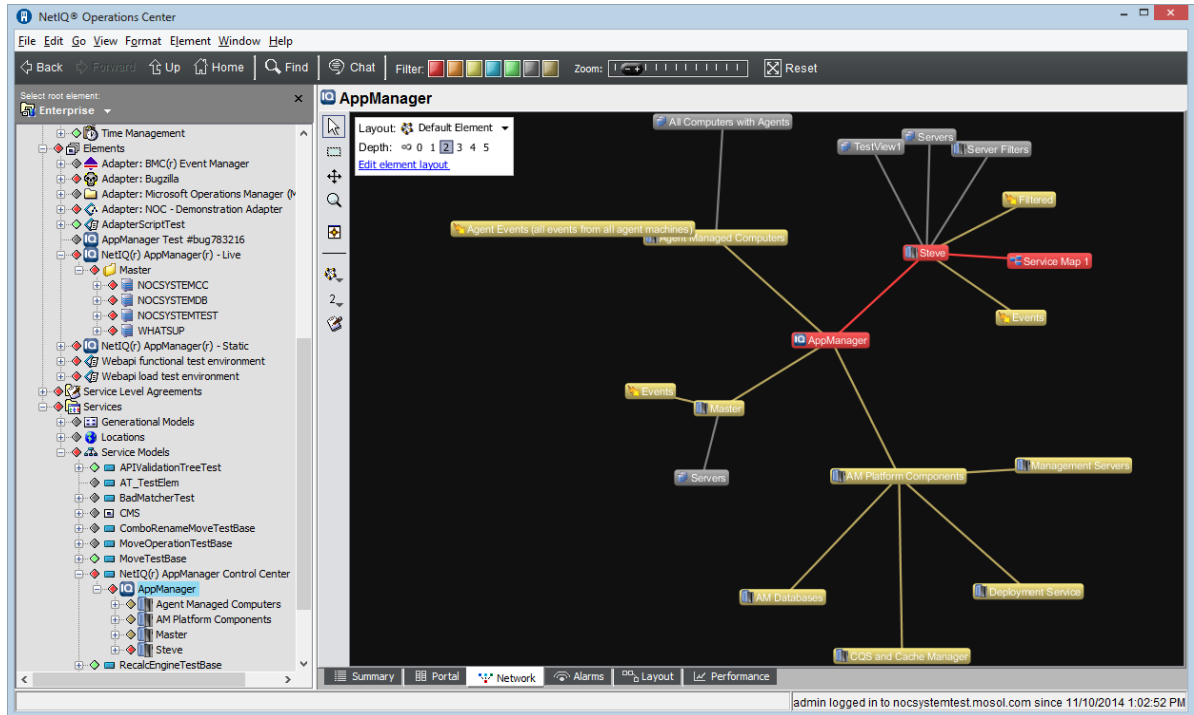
NetIQ® Operations Center

File Edit Go View Format Element Window Help

Back Forward Up Home Find Chat Filter: Zoom: Reset

Select root element:
Enterprise

Time Management
Elements
Adapter: BMC(r) Event Manager
Adapter: Bugzilla
Adapter: Microsoft Operations Manager (M
Adapter: NOC - Demonstration Adapter
AdapterScriptTest
AppManager Test #bug783216
NetIQ(r) AppManager(r) - Live
Master
NOCSYSTEMCC
NOCSYSTEMDB
NOCSYSTEMTEST
WHATSUP
NetIQ(r) AppManager(r) - Static
Webapi functional test environment
Webapi load test environment
Service Level Agreements
Services
Generational Models
Locations
Service Models
APIValidationTreeTest
AT_TestElem
BadMatcherTest
CMS
ComboRenameMoveTestBase
MoveOperationTestBase
MoveTestBase
NetIQ(r) AppManager Control Center
AppManager
Agent Managed Computers
AM Platform Components
Master
Steve
RecalcEngineTestBase

AppManager

Layout: Default Element
Depth: 0 1 2 3 4 5
Edit element layout

All Computers with Agents
Servers
TestView1
Server Filters
Filtered
Agent Events (all events from all agent machines)
Agent Managed Computers
Steve
Service Map 1
Events
AppManager
Events
Master
Servers
AM Platform Components
Management Servers
AM Databases
Deployment Service
CQS and Cache Manager

Summary Portal Network Alarms Layout Performance

admin logged in to nocsystemtest.mosol.com since 11/10/2014 1:02:52 PM